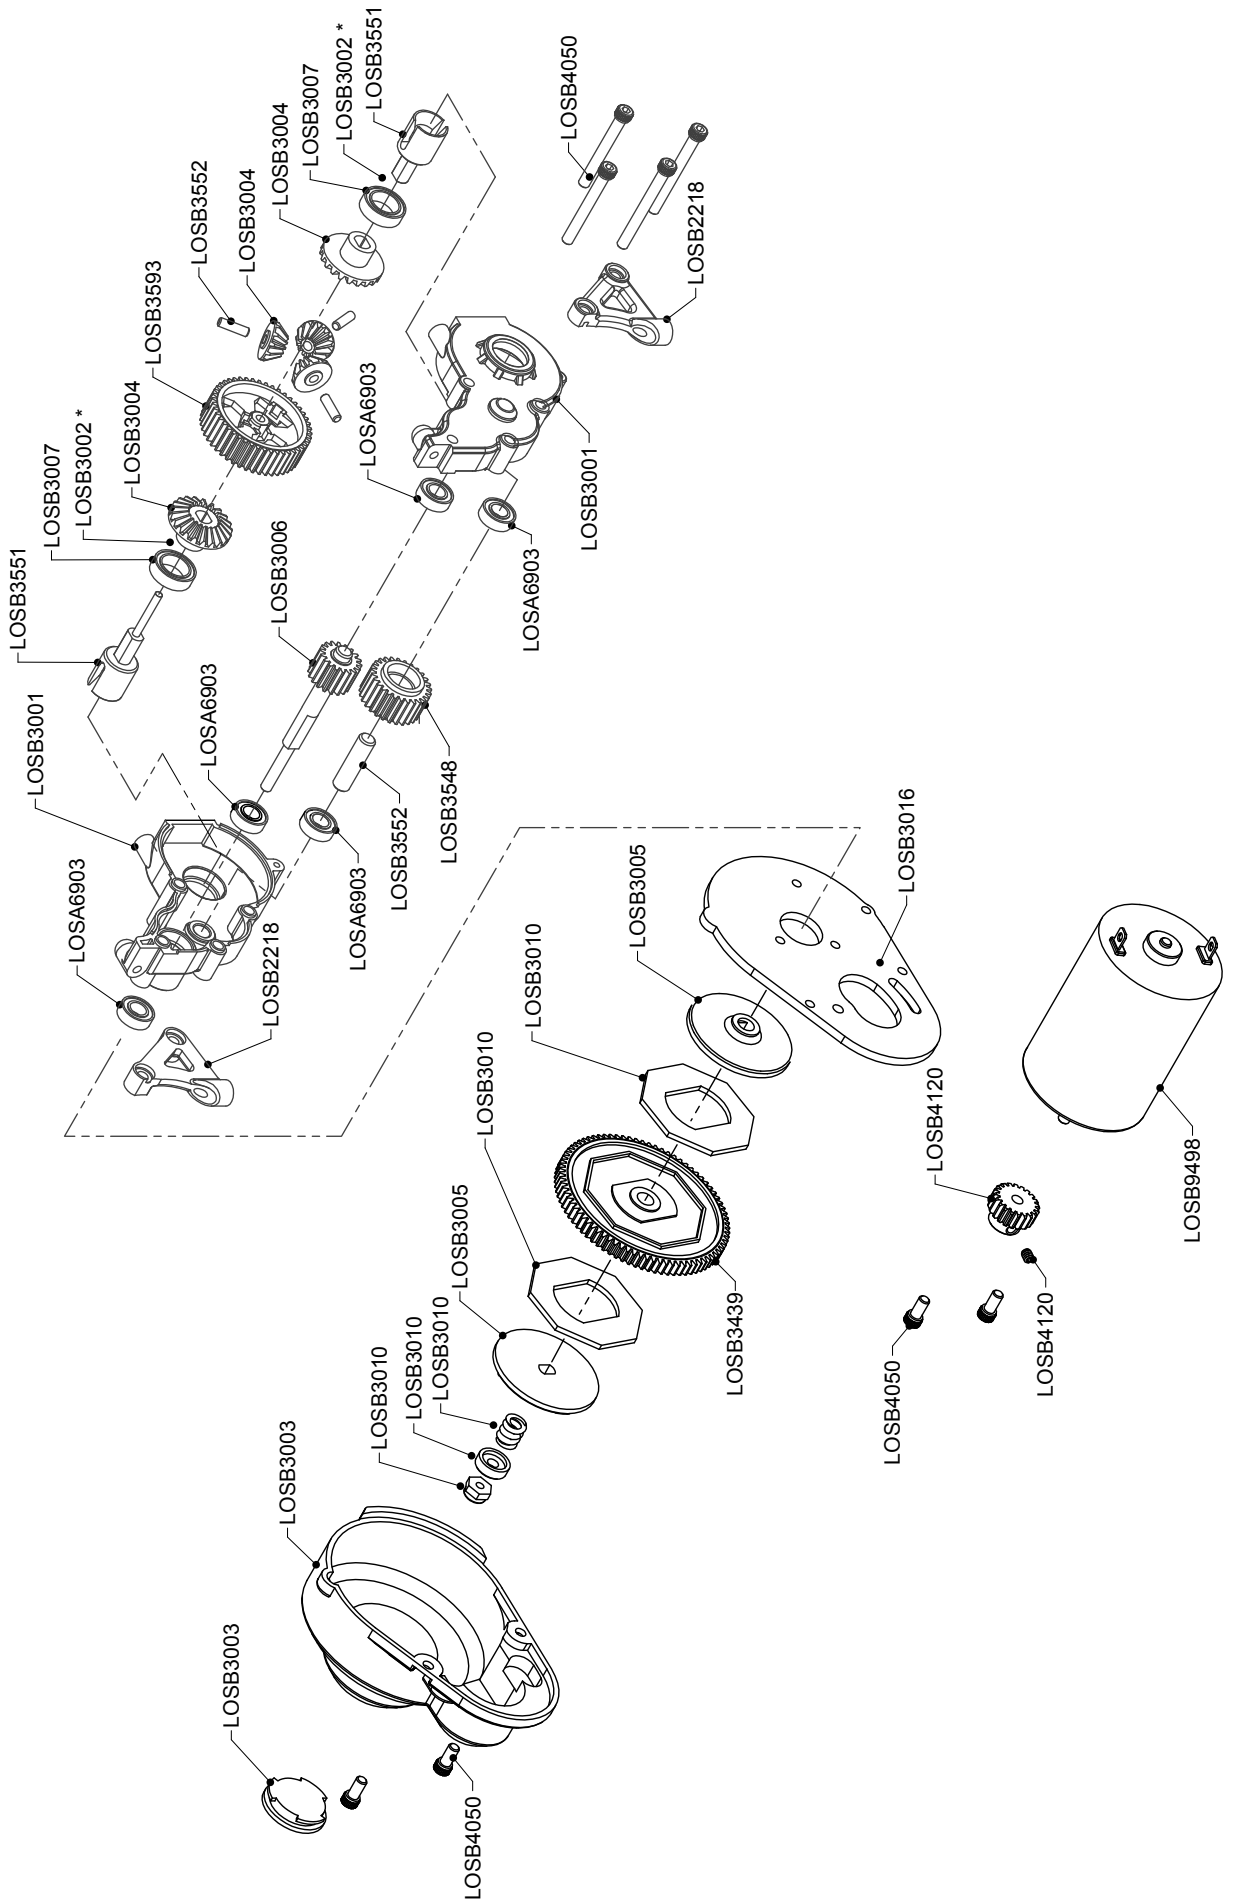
LOSB3001
LOSA6903
LOSB2218
LOSA6903
LOSB3552
LOSA6903
LOSB3548
LOSB3006
LOSB3551
LOSB3007
LOSB3002 *
LOSB3004
LOSB3593
LOSB3004
LOSB3552
LOSB3004
LOSB3007
LOSB3002 *
LOSB3551
LOSB4050
LOSB2218
LOSB3001
LOSA6903
LOSA6903
LOSB3016
LOSB3005
LOSB3010
LOSB3010
LOSB3005
LOSB3439
LOSB3010
LOSB3010
LOSB3010
LOSB3003
LOSB3003
LOSB4050
LOSB4050
LOSB4120
LOSB4120
LOSB9498